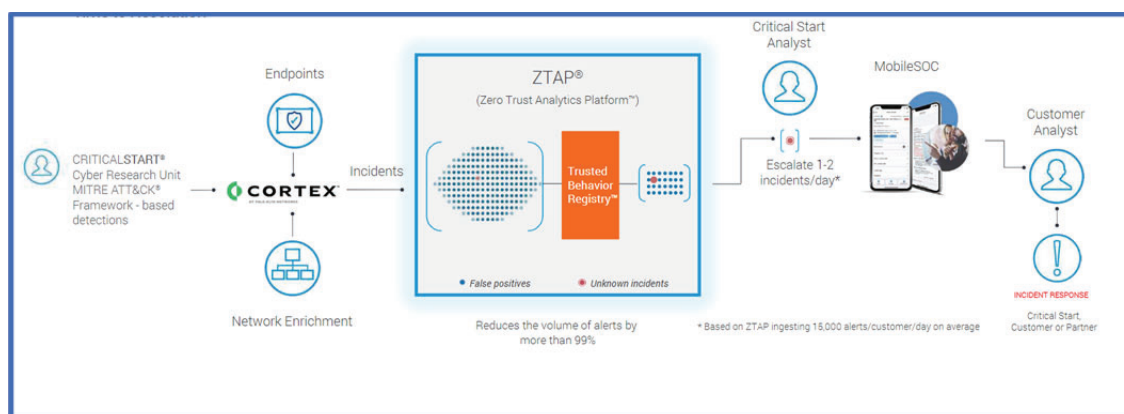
CRITICALSTART®
Cyber Research Unit
MITRE ATT&CK®
Framework - based
detections

Endpoints

CORTEX

Network Enrichment

Incidents

ZTAP®
(Zero Trust Analytics Platform™)

Trusted
Behavior
Registry™

• False positives • Unknown incidents

Reduces the volume of alerts by more than 99%

Critical Start
Analyst

Escalate 1-2
incidents/day*

MobileSOC

Customer
Analyst

INCIDENT RESPONSE

Critical Start,
Customer or Partner

* Based on ZTAP ingesting 15,000 alerts/customer/day on average